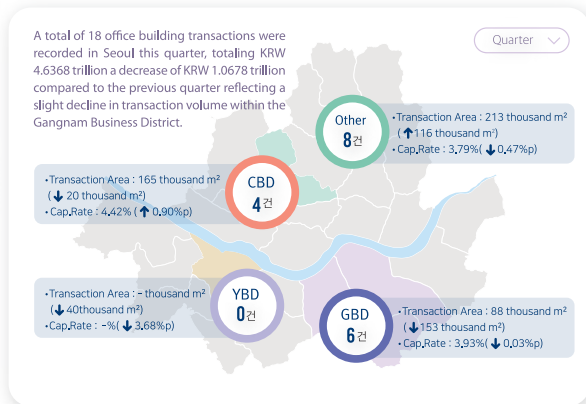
A total of 18 office building transactions were recorded in Seoul this quarter, totaling KRW 4.6368 trillion a decrease of KRW 1.0678 trillion compared to the previous quarter reflecting a slight decline in transaction volume within the Gangnam Business District.

Quarter

Other
8건

• Transaction Area : 213 thousand m²
( ↑116 thousand m²)
• Cap.Rate : 3.79%( ↓0.47%p)

• Transaction Area : 165 thousand m²
( ↓ 20 thousand m²)
• Cap.Rate : 4.42%( ↑0.90%p)

CBD
4건

• Transaction Area : - thousand m²
( ↓40thousand m²)
• Cap.Rate : -%( ↓3.68%p)

YBD
0건

GBD
6건

• Transaction Area : 88 thousand m²
( ↓153 thousand m²)
• Cap.Rate : 3.93%( ↓0.03%p)